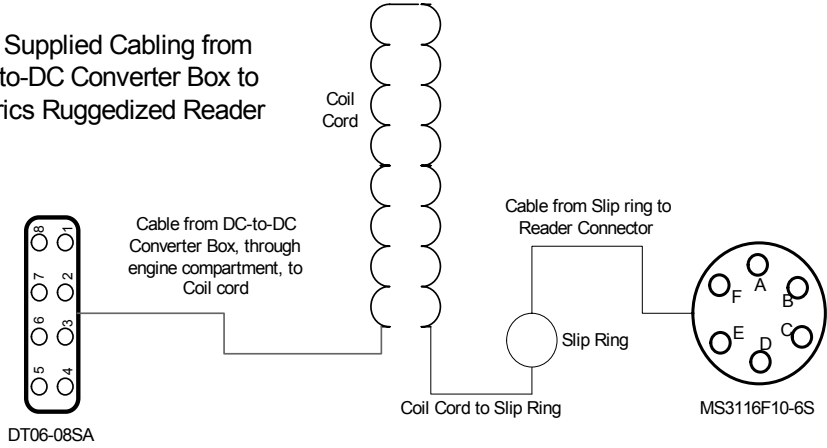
Supplied Cabling from
to-DC Converter Box to
rics Ruggedized Reader

Coil
Cord

Cable from DC-to-DC Converter Box, through engine compartment, to Coil cord

Cable from Slip ring to Reader Connector

8 1
7 2
6 3
5 4

Slip Ring

A
F B
E C
D

Coil Cord to Slip Ring

MS3116F10-6S

DT06-08SA